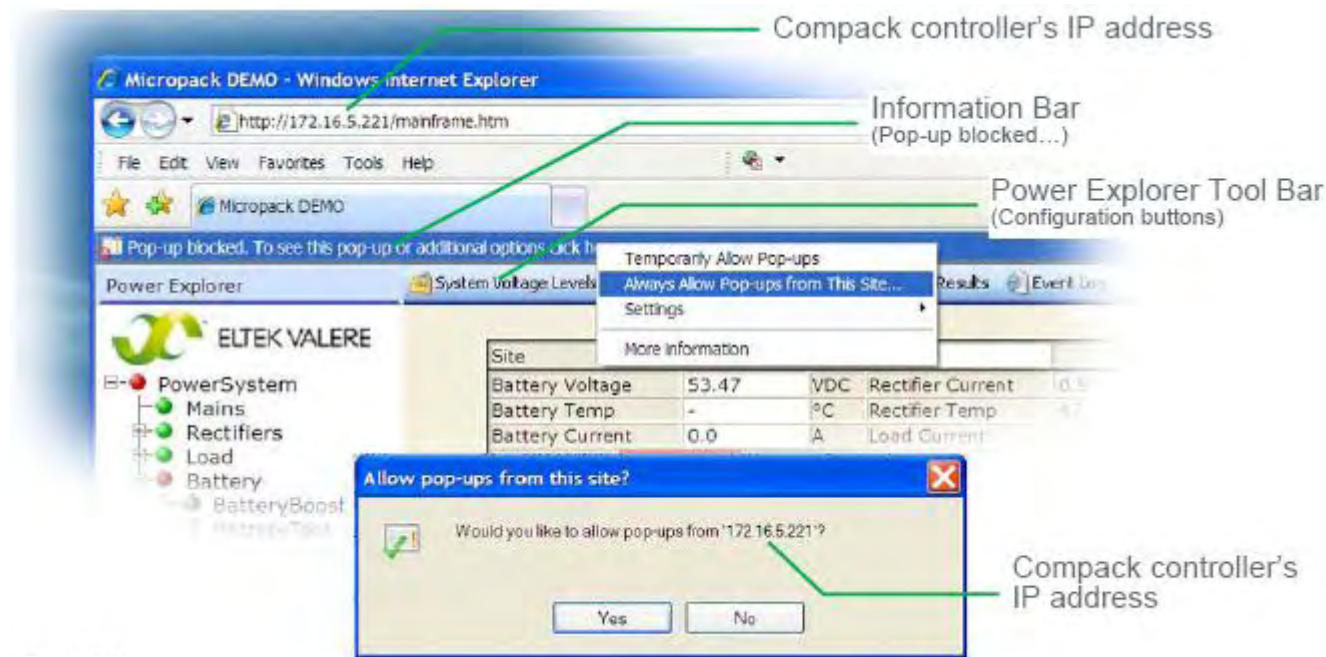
Compack controller's IP address

Micropack DEMO - Windows Internet Explorer

http://172.16.5.221/mainframe.htm

Information Bar
(Pop-up blocked…)

File Edit View Favorites Tools Help

Micropack DEMO

Power Explorer Tool Bar
(Configuration buttons)

Pop-up blocked. To see this pop-up or additional options click h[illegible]

Temporarily Allow Pop-ups
Always Allow Pop-ups from This Site...
Settings
More information

Power Explorer

System Voltage Levels

Results

Event Log

ELTEK VALERE

PowerSystem
Mains
Rectifiers
Load
Battery
BatteryBoost
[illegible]

| Site | | | | |
|---|---|---|---|---|
| Battery Voltage | 53.47 | VDC | Rectifier Current | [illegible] |
| Battery Temp | - | °C | Rectifier Temp | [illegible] |
| Battery Current | 0.0 | A | Load Current | |

Allow pop-ups from this site?

Would you like to allow pop-ups from '172.16.5.221'?

Yes No

Compack controller's IP address